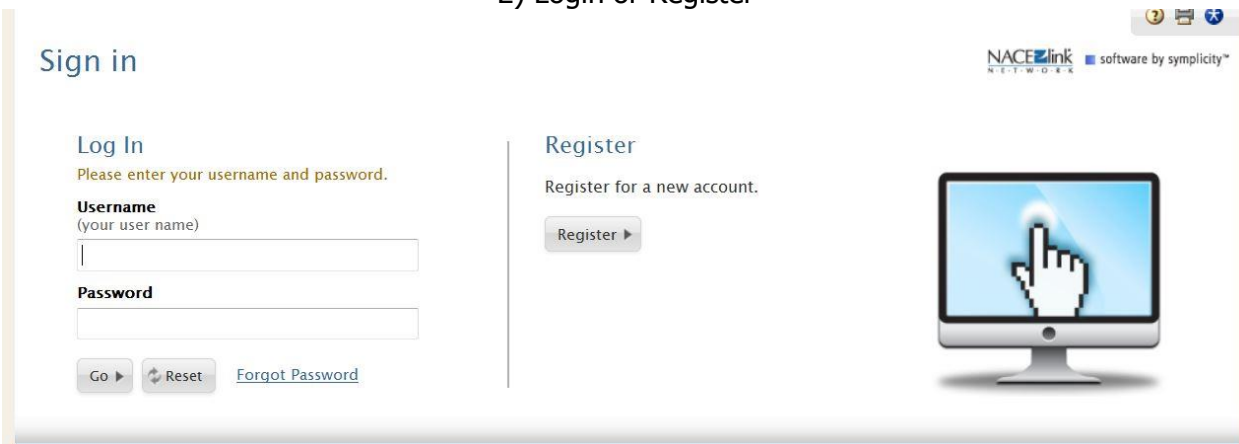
2) Login or Register

Sign in

NACElink NETWORK software by symplicity™

Log In

Please enter your username and password.

Username
(your user name)

Password

Go ▶ Reset Forgot Password

Register

Register for a new account.

Register ▶